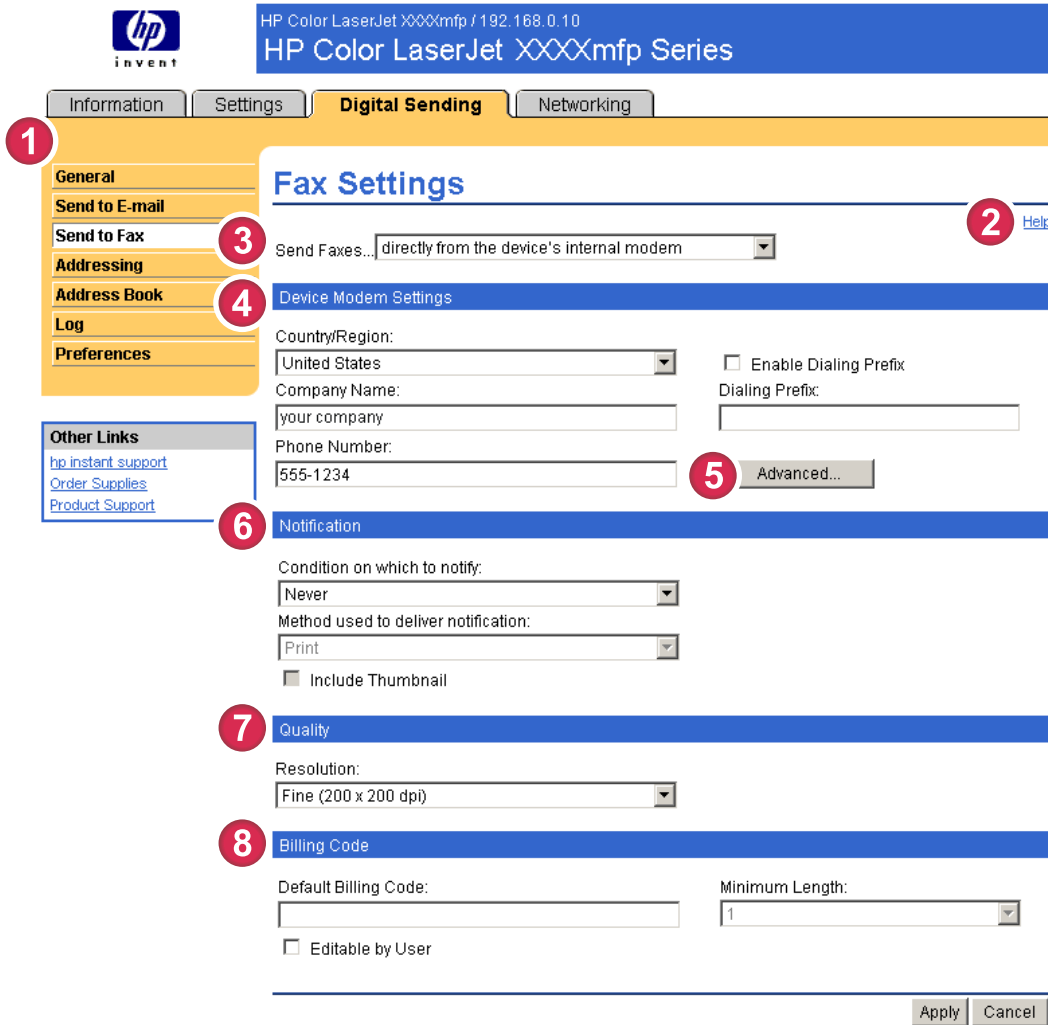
hp
invent

HP Color LaserJet XXXXmfp / 192.168.0.10
HP Color LaserJet XXXXmfp Series

Information | Settings | Digital Sending | Networking

1

General
Send to E-mail
Send to Fax
Addressing
Address Book
Log
Preferences

Other Links
hp instant support
Order Supplies
Product Support

Fax Settings

2 Help

3 Send Faxes... directly from the device's internal modem

4 Device Modem Settings

Country/Region:
United States
Enable Dialing Prefix
Company Name:
your company
Dialing Prefix:
Phone Number:
555-1234
5 Advanced...

6 Notification

Condition on which to notify:
Never
Method used to deliver notification:
Print
Include Thumbnail

7 Quality

Resolution:
Fine (200 x 200 dpi)

8 Billing Code

Default Billing Code:
Minimum Length:
1
Editable by User

Apply Cancel